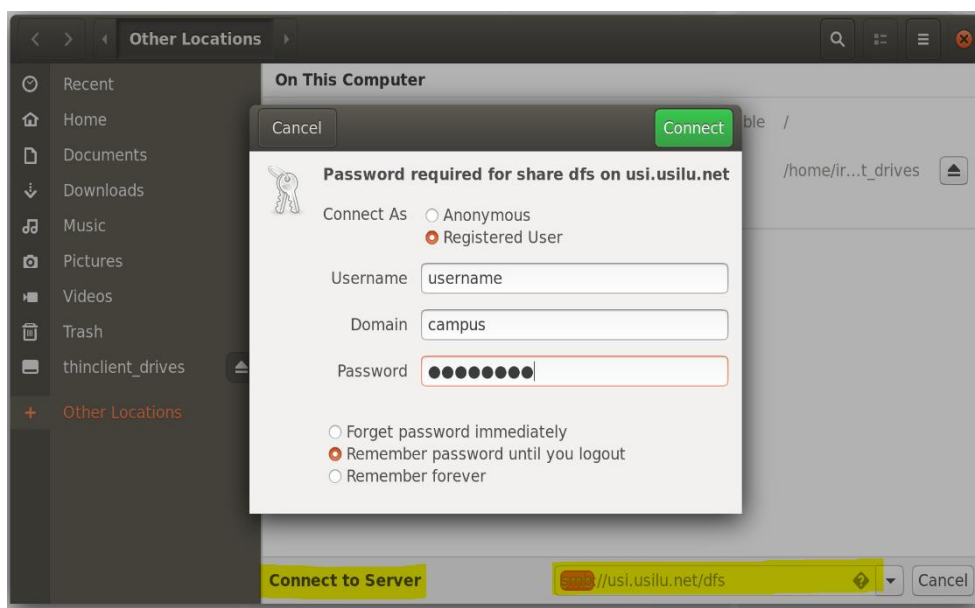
Other Locations

Recent
Home
Documents
Downloads
Music
Pictures
Videos
Trash
thinclient_drives
Other Locations

On This Computer

ble /

/home/ir…t_drives

Cancel
Connect

Password required for share dfs on usi.usilu.net

Connect As
Anonymous
Registered User

Username username

Domain campus

Password ●●●●●●●●

Forget password immediately
Remember password until you logout
Remember forever

Connect to Server
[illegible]://usi.usilu.net/dfs
Cancel